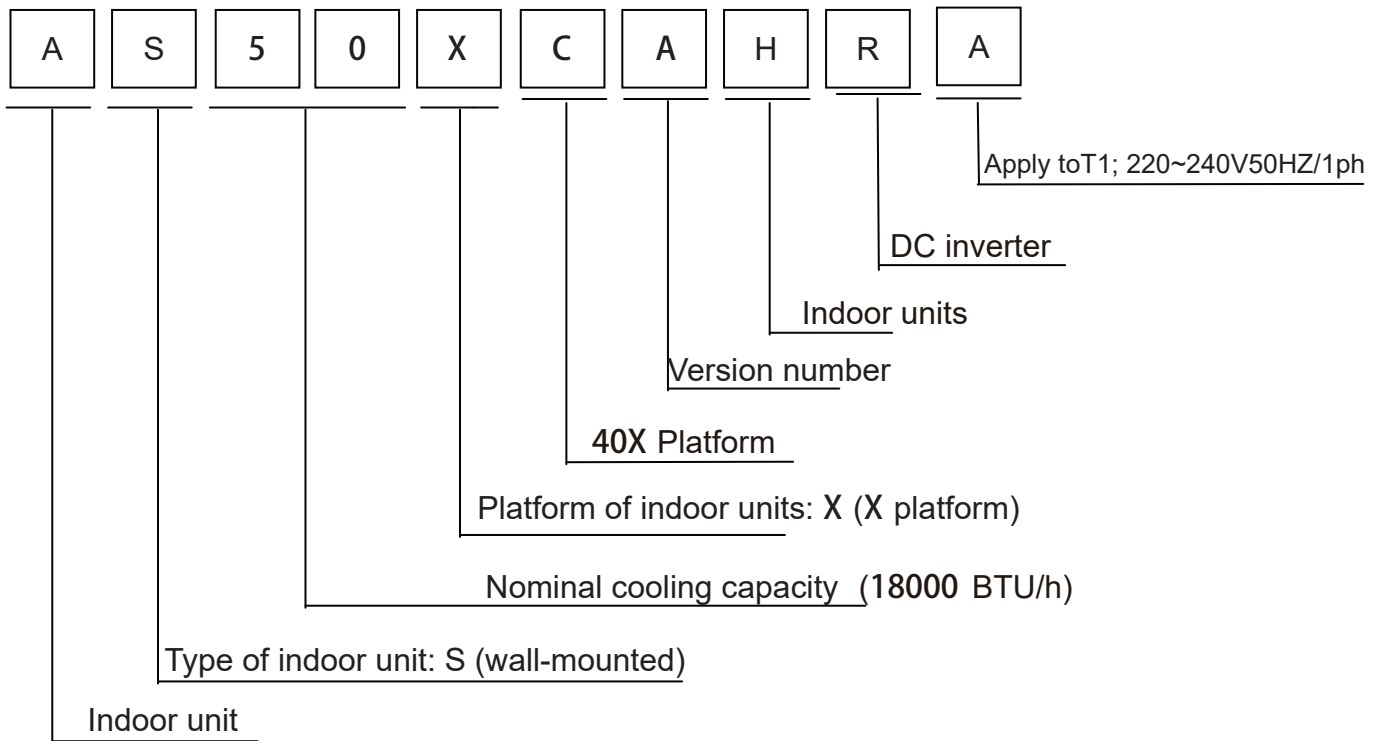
A S 5 0 X C A H R A

Apply toT1; 220~240V50HZ/1ph

DC inverter

Indoor units

Version number

40X Platform

Platform of indoor units: X (X platform)

Nominal cooling capacity (18000 BTU/h)

Type of indoor unit: S (wall-mounted)

Indoor unit